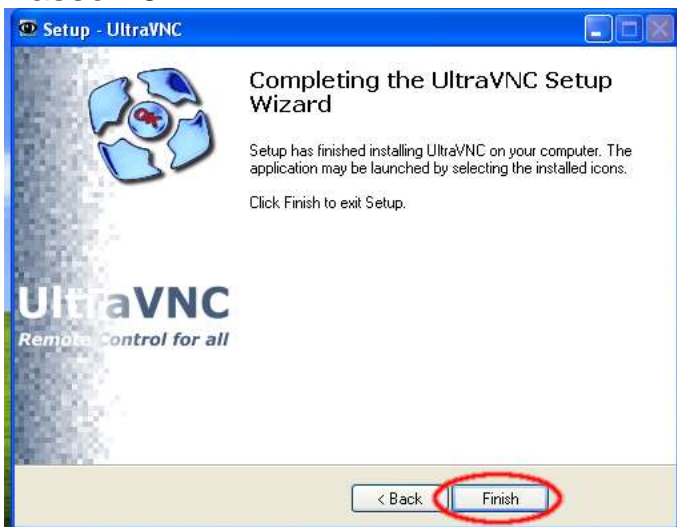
Setup - UltraVNC

Completing the UltraVNC Setup Wizard

Setup has finished installing UltraVNC on your computer. The application may be launched by selecting the installed icons.

Click Finish to exit Setup.

UltraVNC
Remote Control for all

< Back
Finish